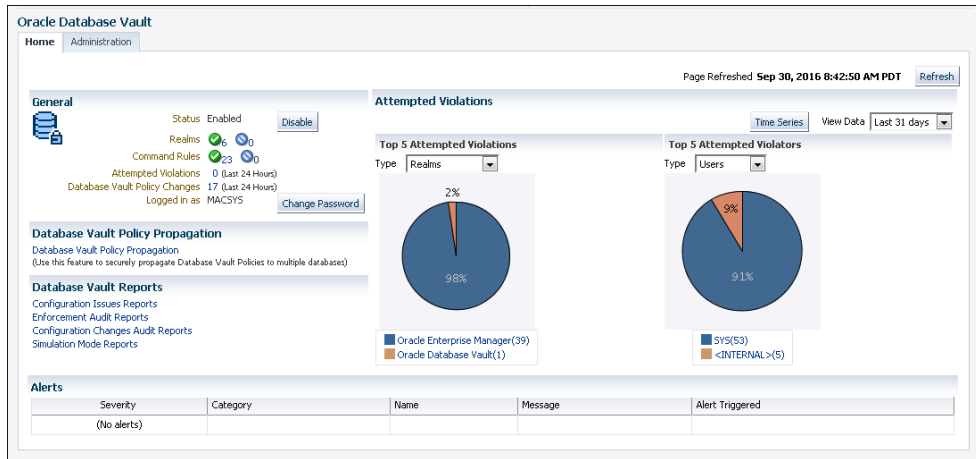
Oracle Database Vault

Home | Administration

Page Refreshed Sep 30, 2016 8:42:50 AM PDT | Refresh

General

Status Enabled | Disable
Realms 6 0
Command Rules 23 0
Attempted Violations 0 (Last 24 Hours)
Database Vault Policy Changes 17 (Last 24 Hours)
Logged in as MACSYS | Change Password

Database Vault Policy Propagation

Database Vault Policy Propagation
(Use this feature to securely propagate Database Vault Policies to multiple databases)

Database Vault Reports

Configuration Issues Reports
Enforcement Audit Reports
Configuration Changes Audit Reports
Simulation Mode Reports

Attempted Violations

Time Series | View Data Last 31 days

Top 5 Attempted Violations

Type Realms

2%
98%

Oracle Enterprise Manager(39)
Oracle Database Vault(1)

Top 5 Attempted Violators

Type Users

9%
91%

SYS(53)
<INTERNAL>(5)

Alerts

| Severity | Category | Name | Message | Alert Triggered |
|---|---|---|---|---|
| (No alerts) | | | | |